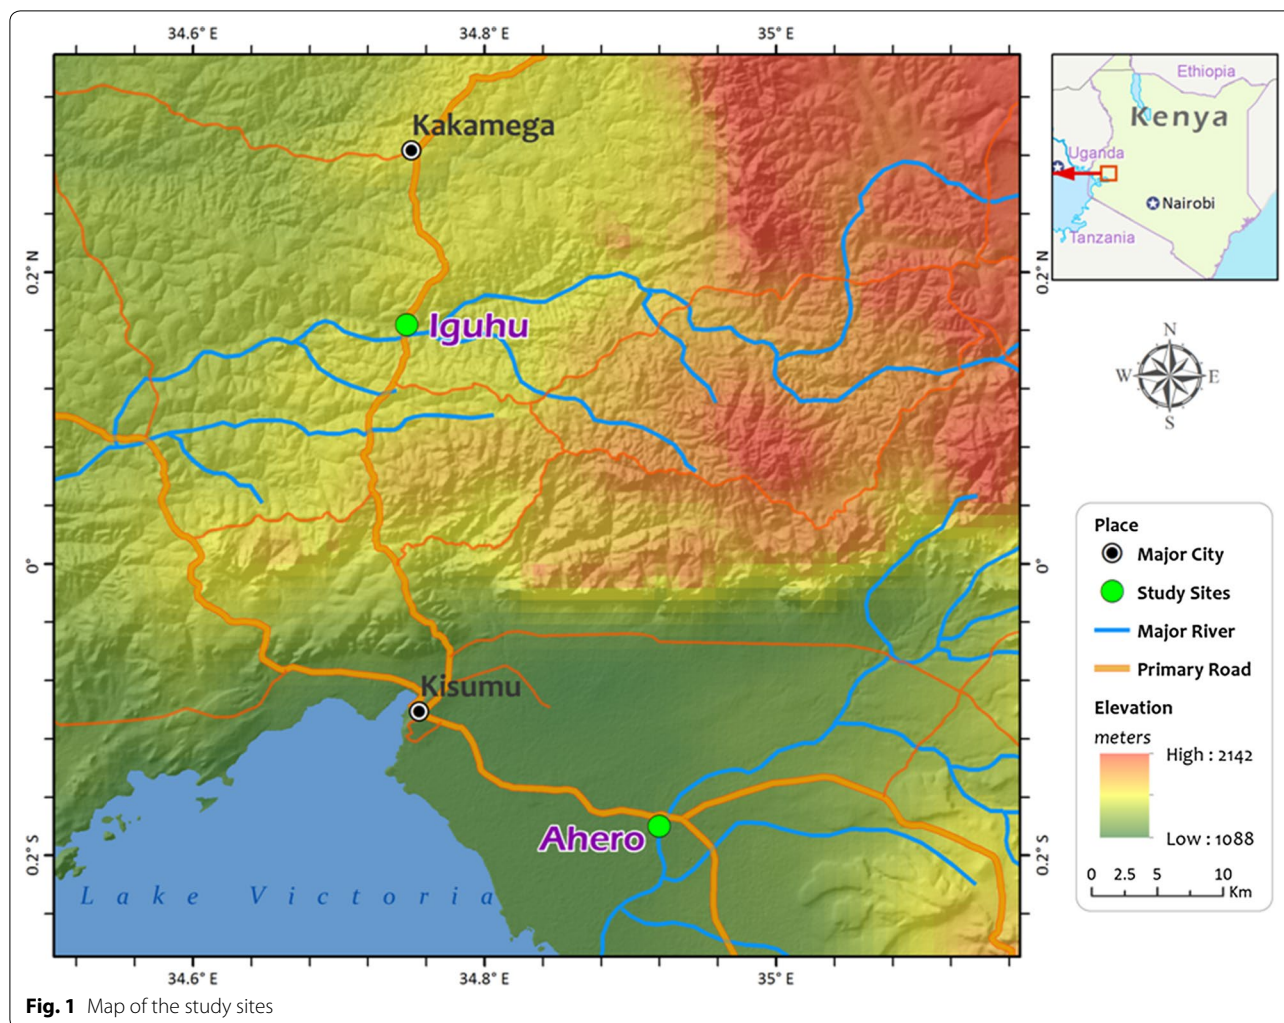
34.6° E
34.8° E
35° E

0.2° N
0°
0.2° S

0.2° N
0°
0.2° S

Kakamega
Iguhu
Kisumu
Ahero
Lake Victoria

Ethiopia
Kenya
Uganda
Nairobi
Tanzania

N
W
E
S

Place
Major City
Study Sites
Major River
Primary Road
Elevation
meters
High : 2142
Low : 1088
0 2.5 5 10
Km

34.6° E
34.8° E
35° E

Fig. 1 Map of the study sites